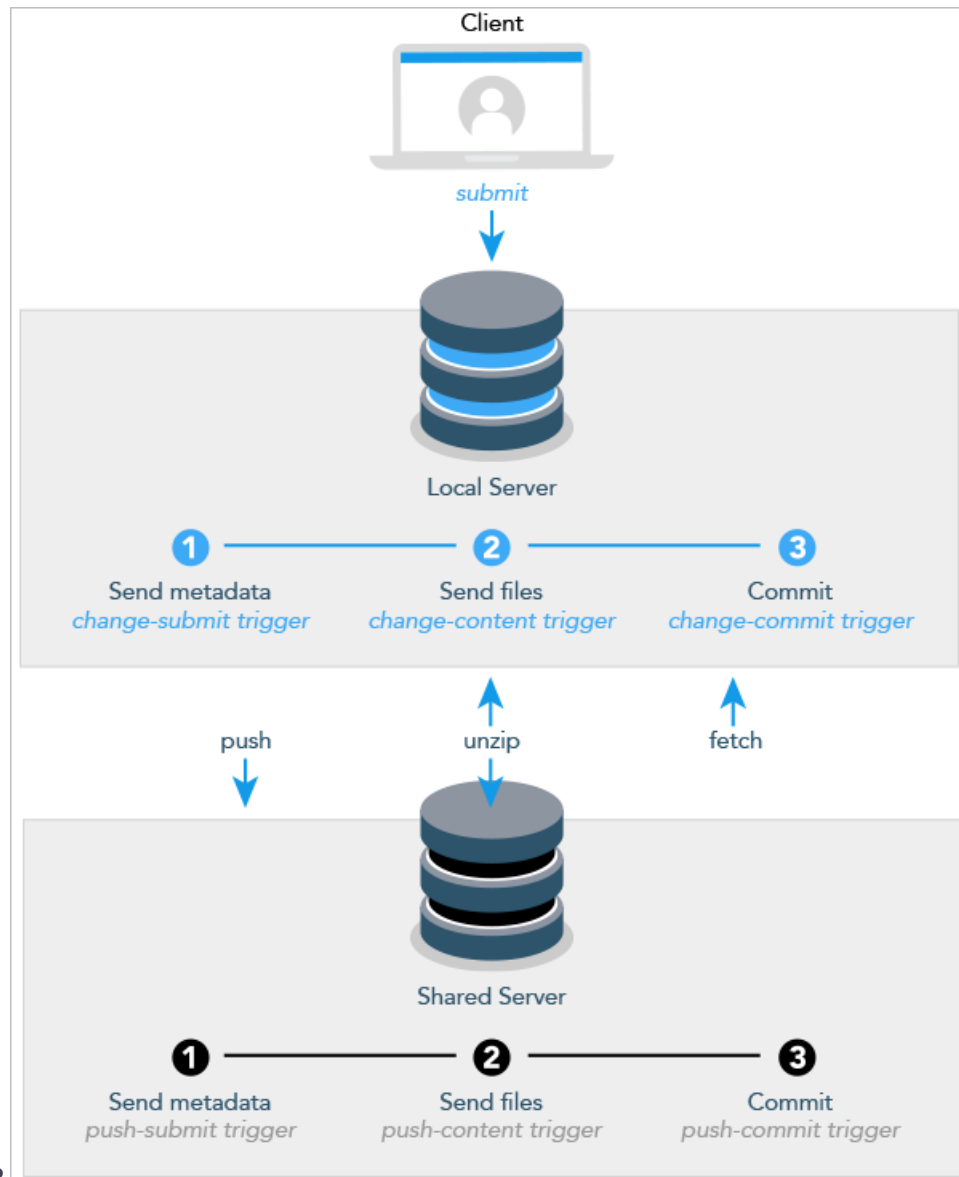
Client

submit

Local Server

1
Send metadata
change-submit trigger

2
Send files
change-content trigger

3
Commit
change-commit trigger

push

unzip

fetch

Shared Server

1
Send metadata
push-submit trigger

2
Send files
push-content trigger

3
Commit
push-commit trigger